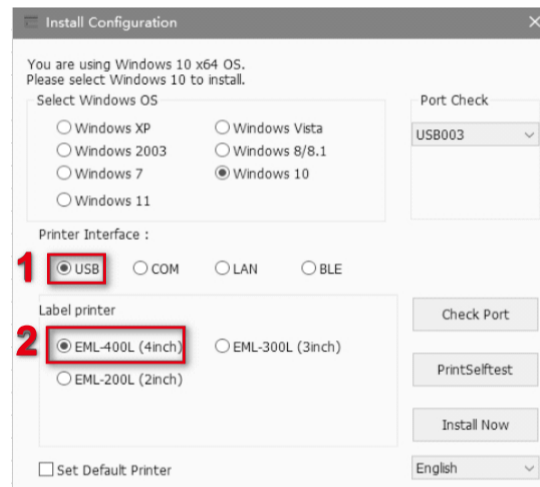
Install Configuration

You are using Windows 10 x64 OS.
Please select Windows 10 to install.

Select Windows OS

Windows XP
Windows Vista
Windows 2003
Windows 8/8.1
Windows 7
Windows 10
Windows 11

Port Check

USB003

Printer Interface :

1

USB
COM
LAN
BLE

Label printer

2

EML-400L (4inch)
EML-300L (3inch)
EML-200L (2inch)

Check Port

PrintSelftest

Install Now

Set Default Printer

English